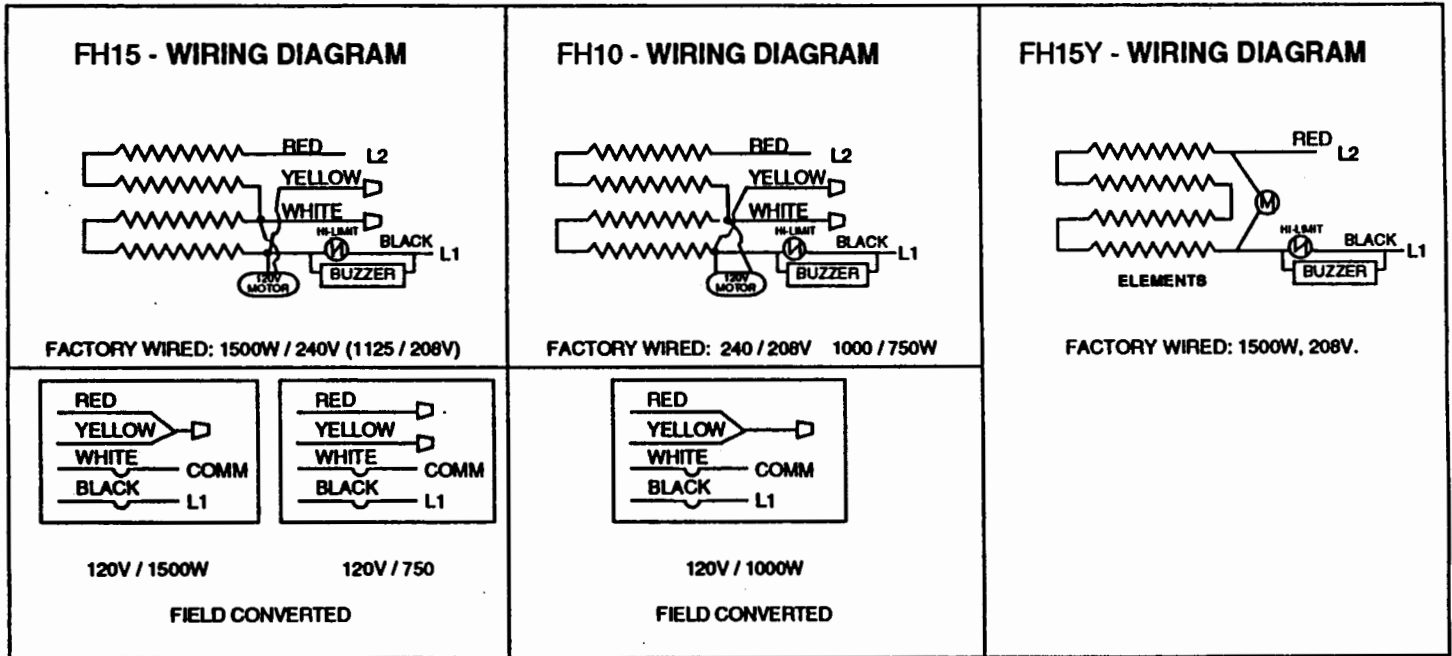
FH15 - WIRING DIAGRAM

RED
L2
YELLOW
WHITE
HI-LIMIT
BLACK
L1
120V MOTOR
BUZZER

FACTORY WIRED: 1500W / 240V (1125 / 208V)

RED
YELLOW
WHITE
COMM
BLACK
L1

RED
YELLOW
WHITE
COMM
BLACK
L1

120V / 1500W

120V / 750

FIELD CONVERTED

FH10 - WIRING DIAGRAM

RED
L2
YELLOW
WHITE
HI-LIMIT
BLACK
L1
120V MOTOR
BUZZER

FACTORY WIRED: 240 / 208V 1000 / 750W

RED
YELLOW
WHITE
COMM
BLACK
L1

120V / 1000W

FIELD CONVERTED

FH15Y - WIRING DIAGRAM

RED
L2
M
HI-LIMIT
BLACK
L1
BUZZER
ELEMENTS

FACTORY WIRED: 1500W, 208V.